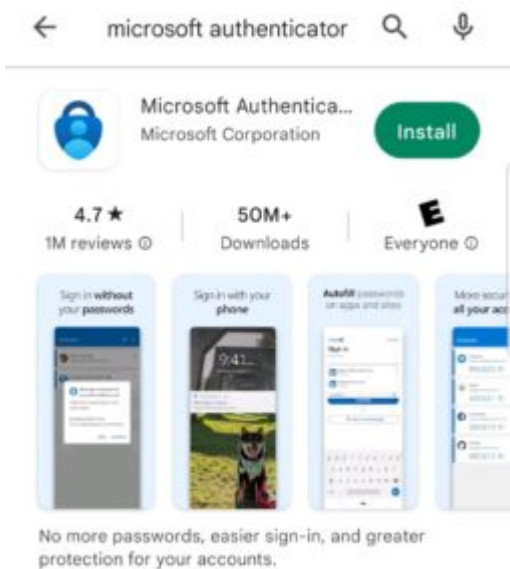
microsoft authenticator

Microsoft Authentica...
Microsoft Corporation
Install

4.7 ★
1M reviews ⓘ

50M+
Downloads

E
Everyone ⓘ

Sign in without your passwords

Sign in with your phone

9:41

Autofill passwords on apps and sites

More secu all your ac

No more passwords, easier sign-in, and greater protection for your accounts.